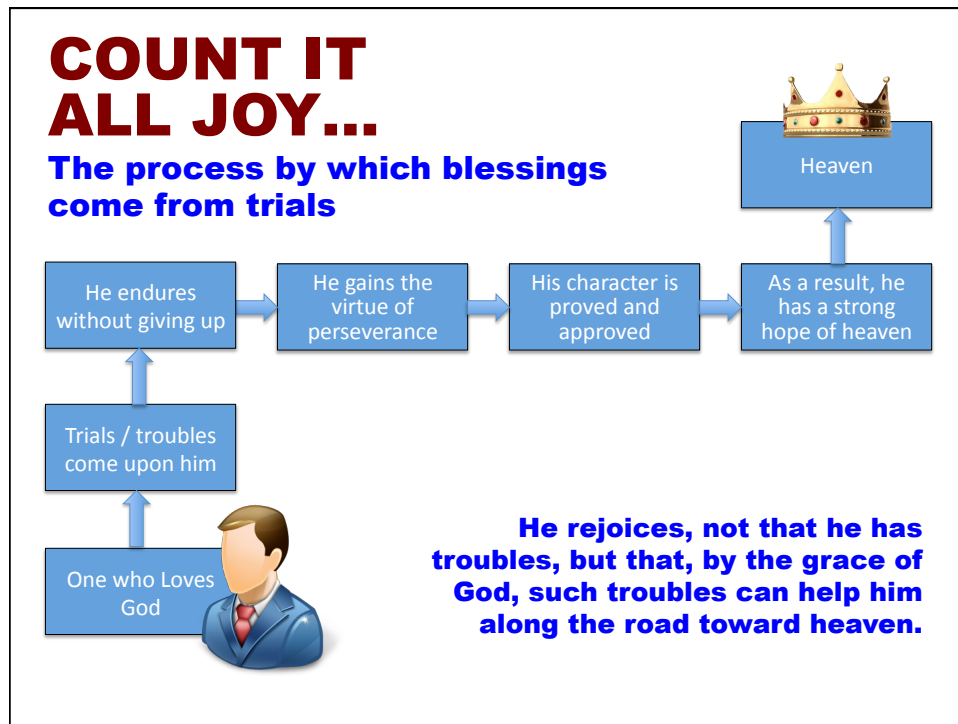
COUNT IT ALL JOY…

The process by which blessings come from trials

Heaven

He endures without giving up

He gains the virtue of perseverance

His character is proved and approved

As a result, he has a strong hope of heaven

Trials / troubles come upon him

One who Loves God

He rejoices, not that he has troubles, but that, by the grace of God, such troubles can help him along the road toward heaven.